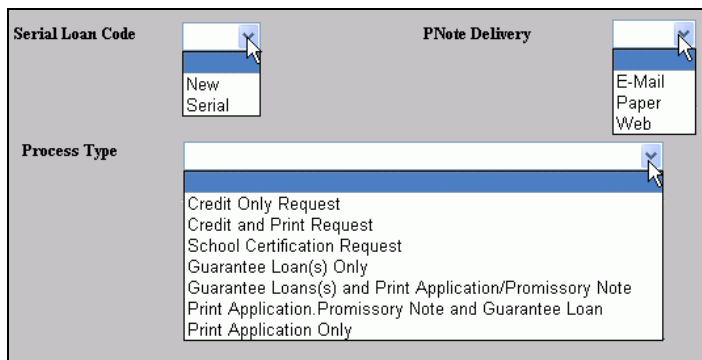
Serial Loan Code

New
Serial

PNote Delivery

E-Mail
Paper
Web

Process Type

Credit Only Request
Credit and Print Request
School Certification Request
Guarantee Loan(s) Only
Guarantee Loans(s) and Print Application/Promissory Note
Print Application.Promissory Note and Guarantee Loan
Print Application Only